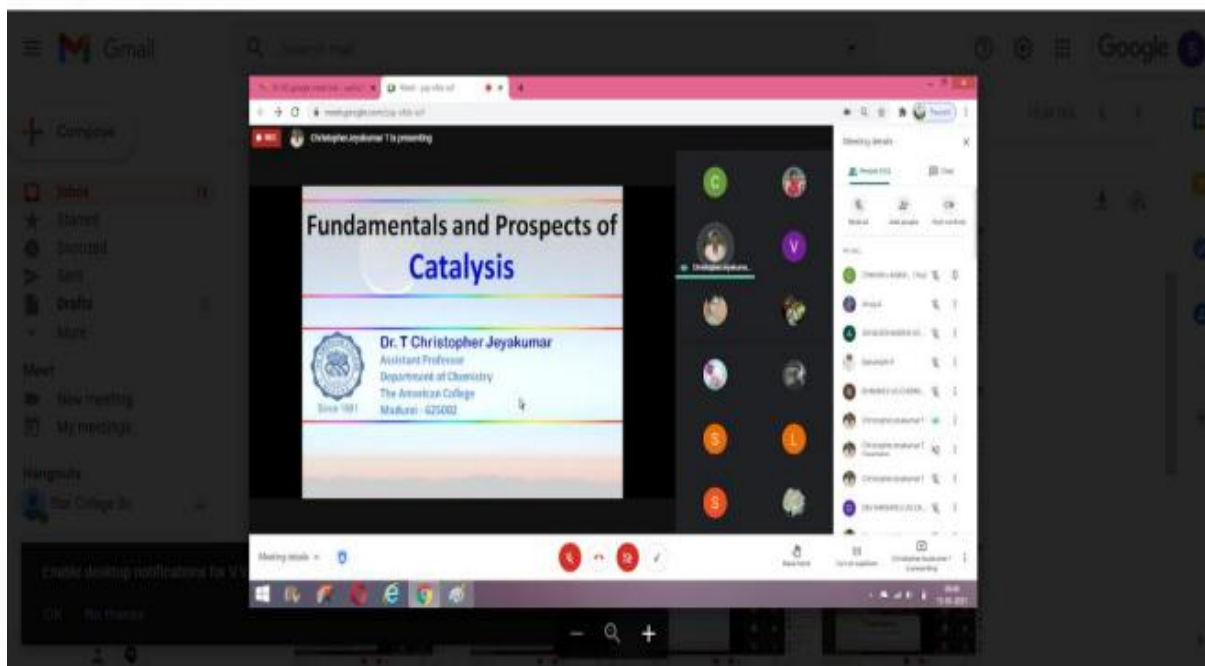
Gmail

Search mail

Google

Compose

Inbox

Starred

Snoozed

Sent

Drafts

More

Meet

New meeting

My meetings

Hangouts

Enable desktop notifications for V S

OK No thanks

Christopher Jeyakumar T is presenting

Fundamentals and Prospects of Catalysis

Dr. T Christopher Jeyakumar
Assistant Professor
Department of Chemistry
The American College
Madurai - 625002

Since 1881

Meeting details

Chat

Meeting details

C

V

S

L

S

Raise hand

Turn on captions

Christopher Jeyakumar T presenting